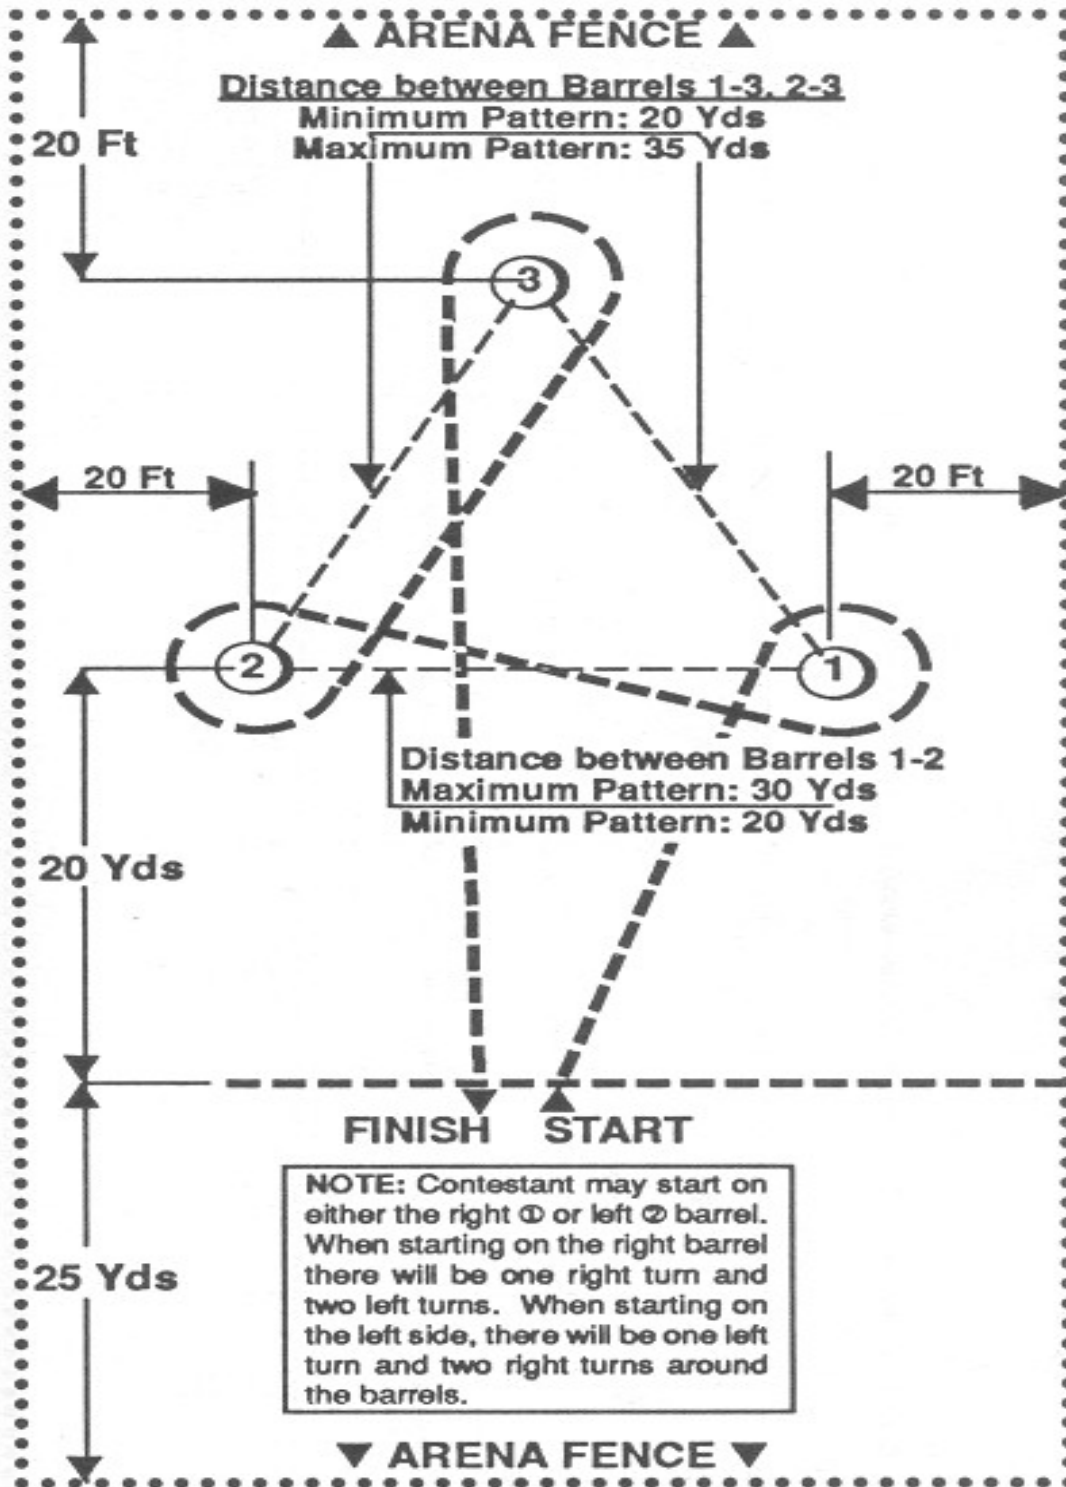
▲ ARENA FENCE ▲

Distance between Barrels 1-3, 2-3
Minimum Pattern: 20 Yds
Maximum Pattern: 35 Yds

20 Ft

3

20 Ft

20 Ft

2

1

Distance between Barrels 1-2
Maximum Pattern: 30 Yds
Minimum Pattern: 20 Yds

20 Yds

FINISH START

NOTE: Contestant may start on either the right ① or left ② barrel. When starting on the right barrel there will be one right turn and two left turns. When starting on the left side, there will be one left turn and two right turns around the barrels.

25 Yds

▼ ARENA FENCE ▼